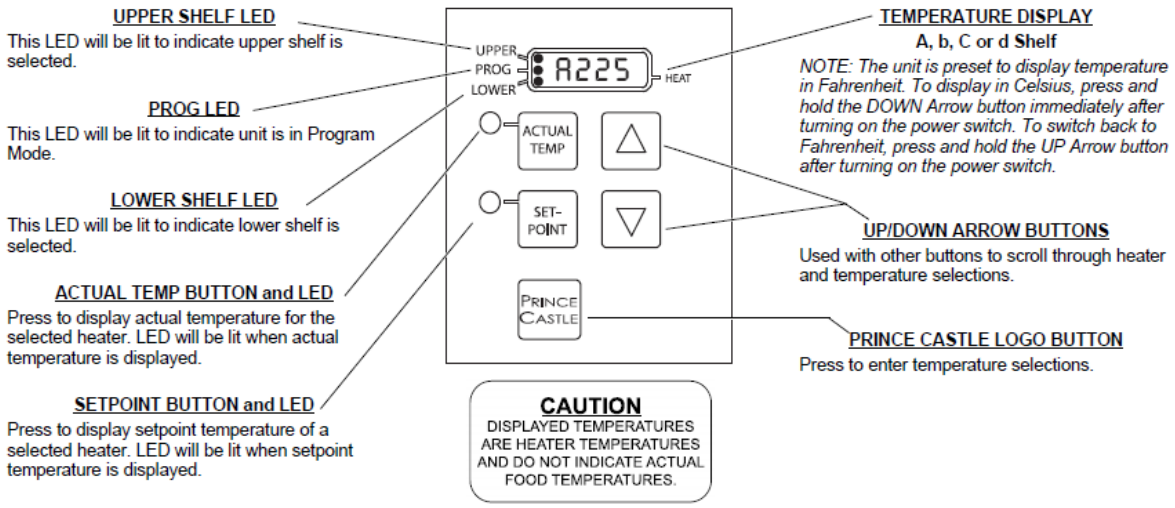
UPPER SHELF LED
This LED will be lit to indicate upper shelf is selected.

PROG LED
This LED will be lit to indicate unit is in Program Mode.

LOWER SHELF LED
This LED will be lit to indicate lower shelf is selected.

ACTUAL TEMP BUTTON and LED
Press to display actual temperature for the selected heater. LED will be lit when actual temperature is displayed.

SETPOINT BUTTON and LED
Press to display setpoint temperature of a selected heater. LED will be lit when setpoint temperature is displayed.

UPPER
PROG
LOWER
A225
HEAT
ACTUAL TEMP
SET-POINT
PRINCE CASTLE

CAUTION
DISPLAYED TEMPERATURES ARE HEATER TEMPERATURES AND DO NOT INDICATE ACTUAL FOOD TEMPERATURES.

TEMPERATURE DISPLAY
A, b, C or d Shelf
NOTE: The unit is preset to display temperature in Fahrenheit. To display in Celsius, press and hold the DOWN Arrow button immediately after turning on the power switch. To switch back to Fahrenheit, press and hold the UP Arrow button after turning on the power switch.

UP/DOWN ARROW BUTTONS
Used with other buttons to scroll through heater and temperature selections.

PRINCE CASTLE LOGO BUTTON
Press to enter temperature selections.